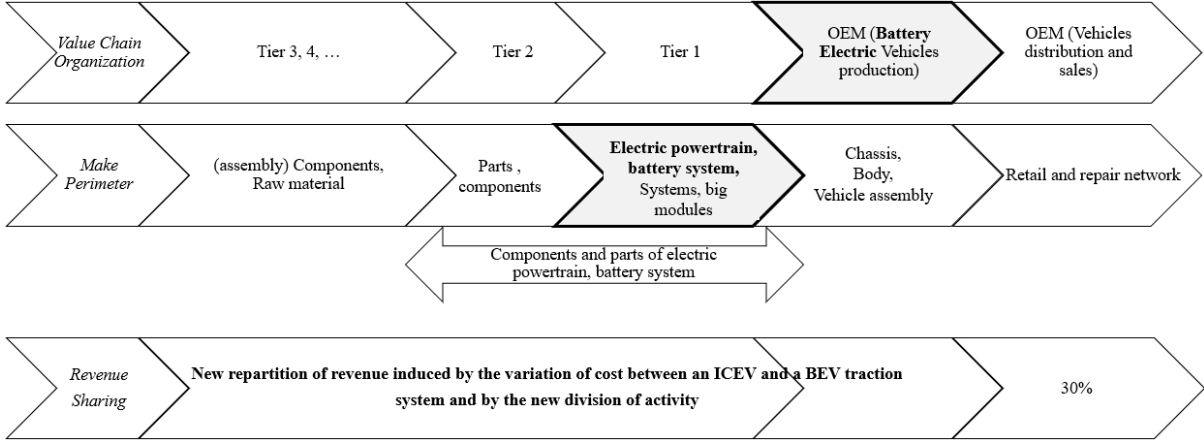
Value Chain Organization

Tier 3, 4, …

Tier 2

Tier 1

OEM (**Battery Electric** Vehicles production)

OEM (Vehicles distribution and sales)

Make Perimeter

(assembly) Components, Raw material

Parts , components

**Electric powertrain, battery system,** Systems, big modules

Chassis, Body, Vehicle assembly

Retail and repair network

Components and parts of electric powertrain, battery system

Revenue Sharing

**New repartition of revenue induced by the variation of cost between an ICEV and a BEV traction system and by the new division of activity**

30%